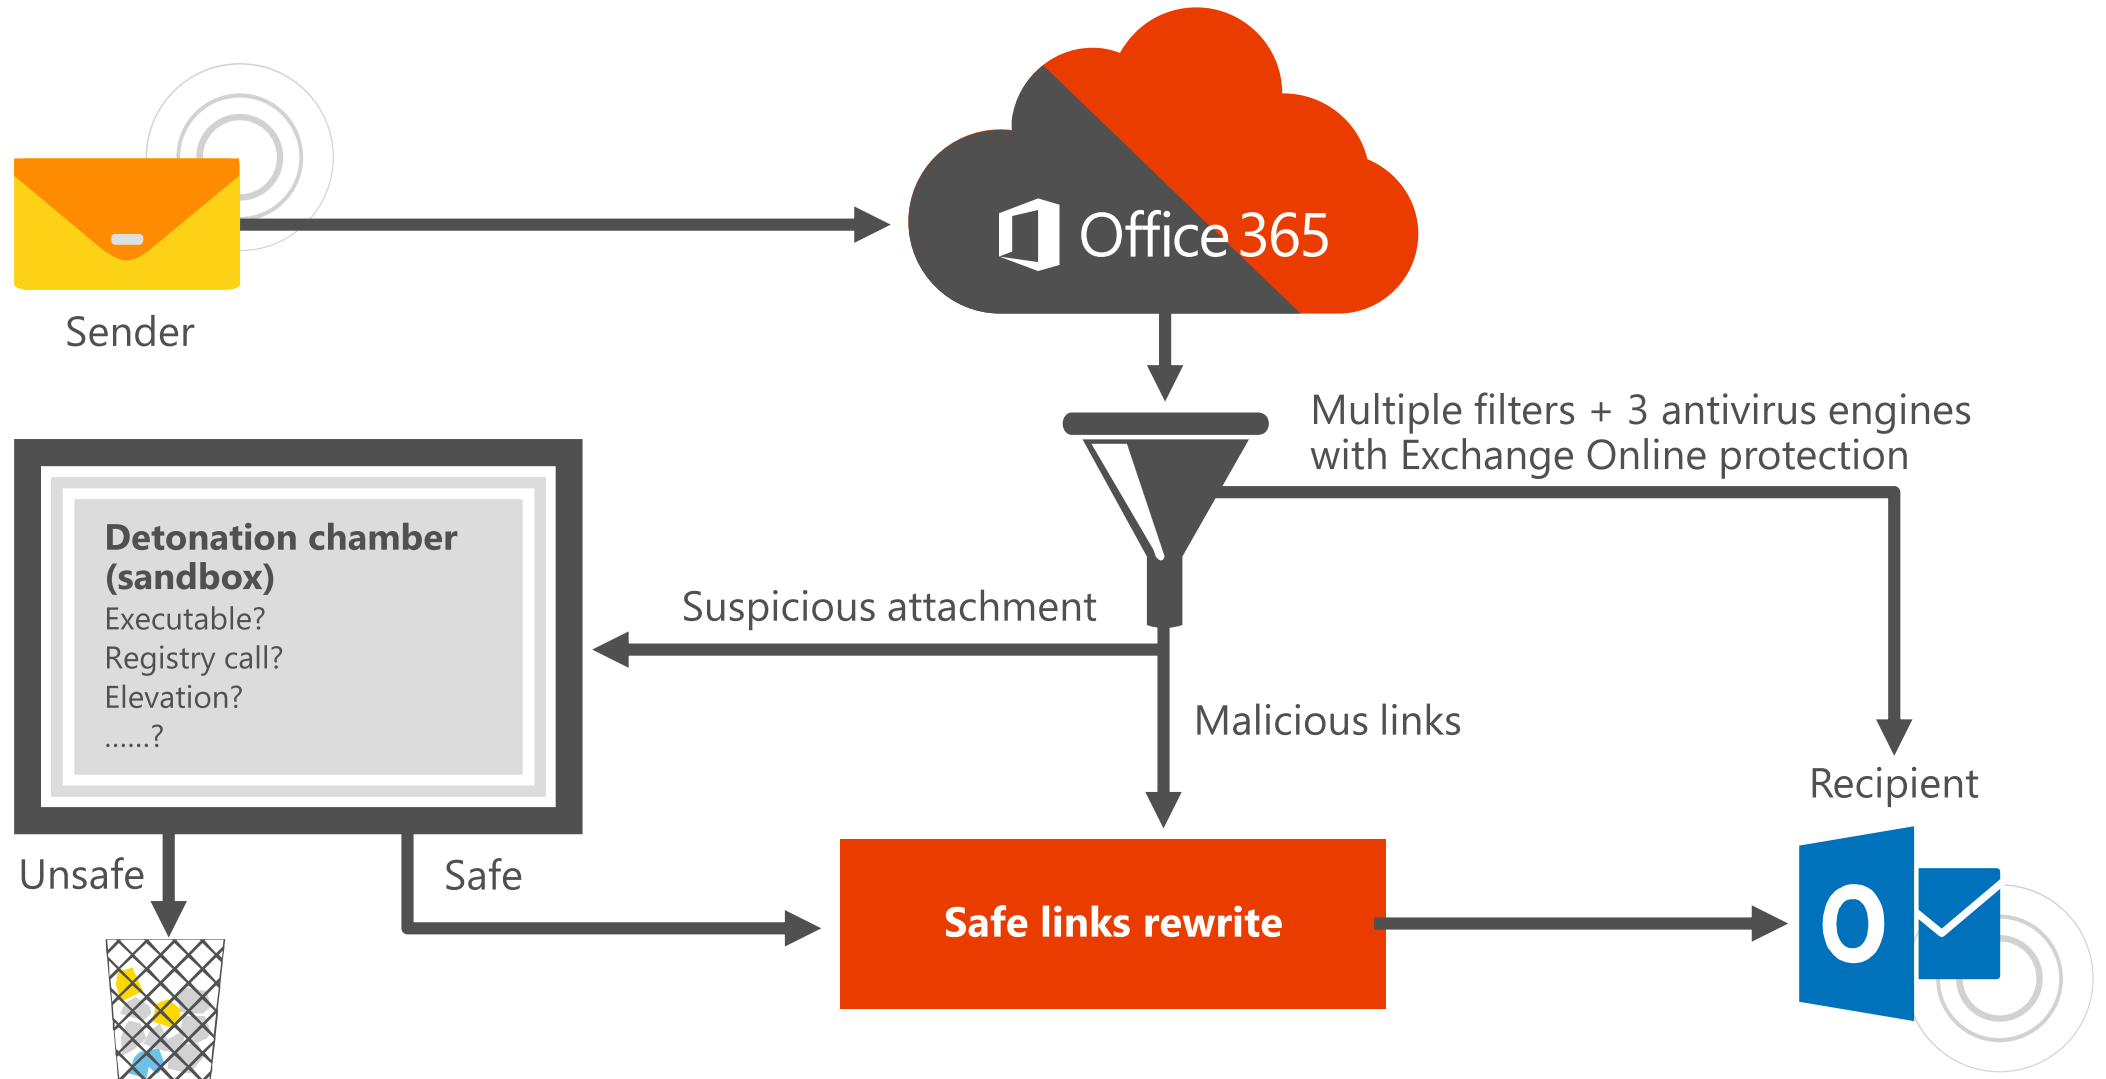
Sender

Office 365

Multiple filters + 3 antivirus engines with Exchange Online protection

Detonation chamber (sandbox)
Executable?
Registry call?
Elevation?
......?

Suspicious attachment

Malicious links

Recipient

Unsafe

Safe

Safe links rewrite

O